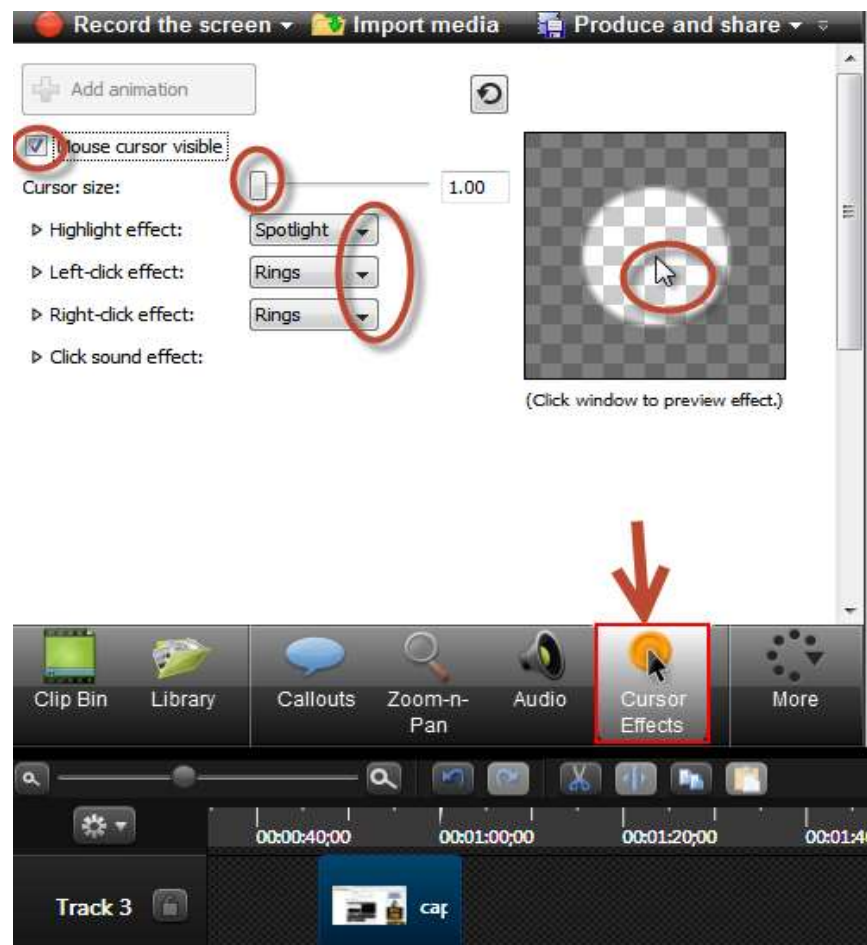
Record the screen ▾ Import media Produce and share ▾

Add animation

Mouse cursor visible

Cursor size: 1.00

▷ Highlight effect: Spotlight

▷ Left-click effect: Rings

▷ Right-click effect: Rings

▷ Click sound effect:

(Click window to preview effect.)

Clip Bin
Library
Callouts
Zoom-n-Pan
Audio
Cursor Effects
More

00:00:40;00
00:01:00;00
00:01:20;00
00:01:4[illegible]

Track 3
ca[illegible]